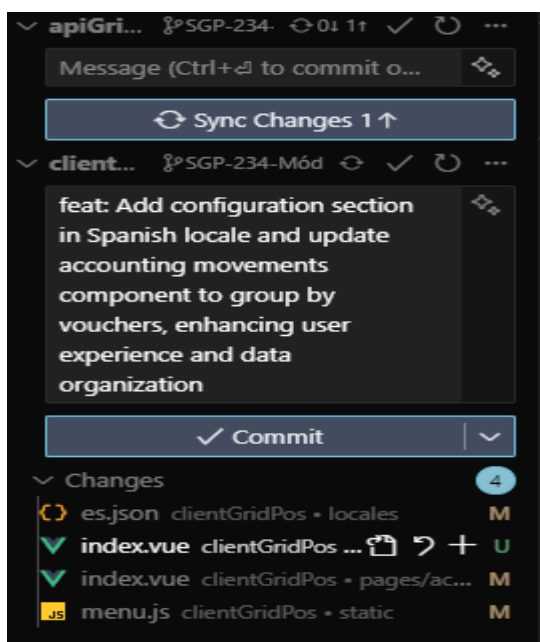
apiGri... SGP-234- 0↓ 1↑ ✓ ↻ ···

Message (Ctrl+⏎ to commit o...

Sync Changes 1↑

client... SGP-234-Mód ✓ ↻ ···

feat: Add configuration section in Spanish locale and update accounting movements component to group by vouchers, enhancing user experience and data organization

✓ Commit

Changes 4

{} es.json clientGridPos • locales M

index.vue clientGridPos ... U

index.vue clientGridPos • pages/ac... M

JS menu.js clientGridPos • static M